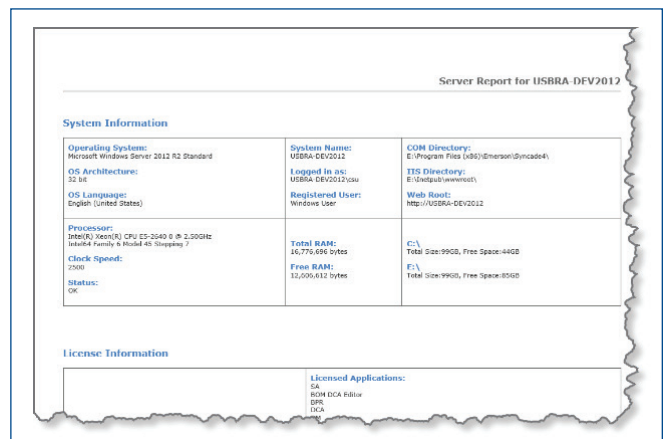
Server Report for USBRA-DEV2012

System Information

| | | |
|---|---|---|
| Operating System: Microsoft Windows Server 2012 R2 Standard<br>OS Architecture: 32 bit<br>OS Language: English (United States) | System Name: USBRA-DEV2012<br>Logged in as: USBRA-DEV2012\csu<br>Registered User: Windows User | COM Directory: E:\Program Files (x86)\Emerson\Syncade4\<br>IIS Directory: E:\Inetpub\wwwroot\<br>Web Root: http://USBRA-DEV2012 |
| Processor: Intel(R) Xeon(R) CPU E5-2640 0 @ 2.50GHz Intel64 Family 6 Model 45 Stepping 7<br>Clock Speed: 2500<br>Status: OK | Total RAM: 16,776,696 bytes<br>Free RAM: 12,006,612 bytes | C:\ Total Size:99GB, Free Space:44GB<br>E:\ Total Size:99GB, Free Space:85GB |

License Information

Licensed Applications:
SA
BOM DCA Editor
BPR
DCA
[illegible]